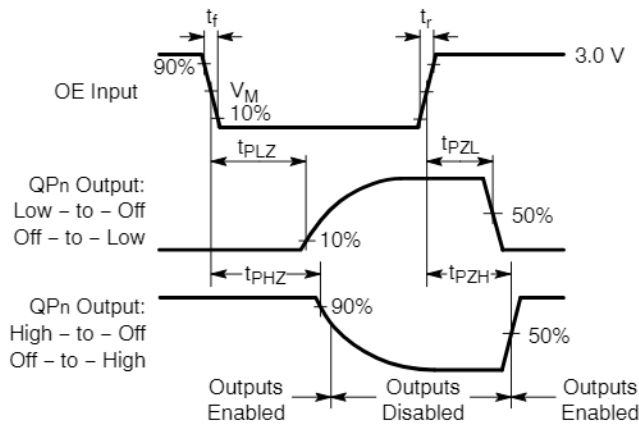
$t_f$

$t_r$

90%

3.0 V

OE Input

$V_M$

10%

$t_{PLZ}$

$t_{PZL}$

QPn Output:
Low – to – Off
Off – to – Low

50%

10%

$t_{PHZ}$

$t_{PZH}$

QPn Output:
High – to – Off
Off – to – High

90%

50%

Outputs Enabled

Outputs Disabled

Outputs Enabled